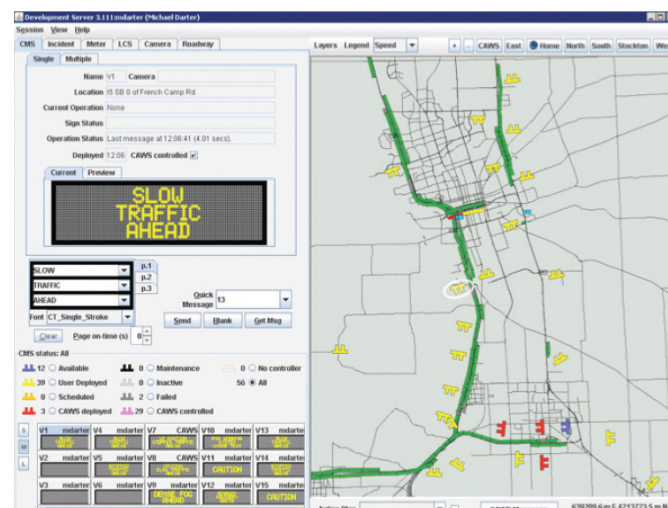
Development Server 3.111:mdarter (Michael Darter)

Session View Help

CMS Incident Meter LCS Camera Roadway

Single Multiple

Name V1 Camera

Location I5 SB S of French Camp Rd

Current Operation None

Sign Status

Operation Status Last message at 12:06:41 (4.01 secs).

Deployed 12:06 CAWS controlled

Current Preview

SLOW
TRAFFIC
AHEAD

SLOW p.1
TRAFFIC p.2
AHEAD p.3

Font CT_Single_Stroke

Quick Message 13

Clear Page on-time (s) 0

Send Blank Get Msg

CMS status: All

12 Available 0 Maintenance 0 No controller
39 User Deployed 0 Inactive 56 All
0 Scheduled 2 Failed
3 CAWS deployed 29 CAWS controlled

V1 mdarter V4 mdarter V7 CAWS V10 mdarter V13 mdarter
V2 mdarter V5 V8 CAWS V11 mdarter V14 mdarter
V3 mdarter V6 V9 mdarter V12 mdarter V15 mdarter

CAUTION
CAUTION
DENSE FOG AHEAD

Layers Legend Speed CAWS East Home North South Stockton We

638299.6 m E 4213723.5 m N